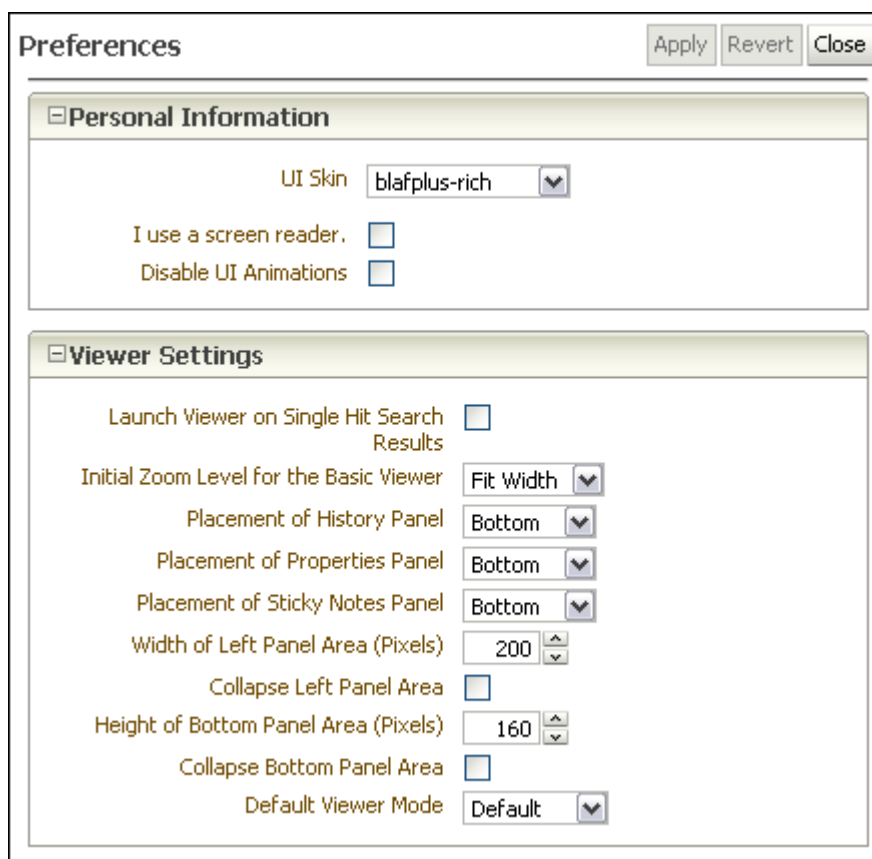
Preferences

Apply Revert Close

⊟Personal Information

UI Skin blafplus-rich

I use a screen reader.

Disable UI Animations

⊟Viewer Settings

Launch Viewer on Single Hit Search Results

Initial Zoom Level for the Basic Viewer Fit Width

Placement of History Panel Bottom

Placement of Properties Panel Bottom

Placement of Sticky Notes Panel Bottom

Width of Left Panel Area (Pixels) 200

Collapse Left Panel Area

Height of Bottom Panel Area (Pixels) 160

Collapse Bottom Panel Area

Default Viewer Mode Default